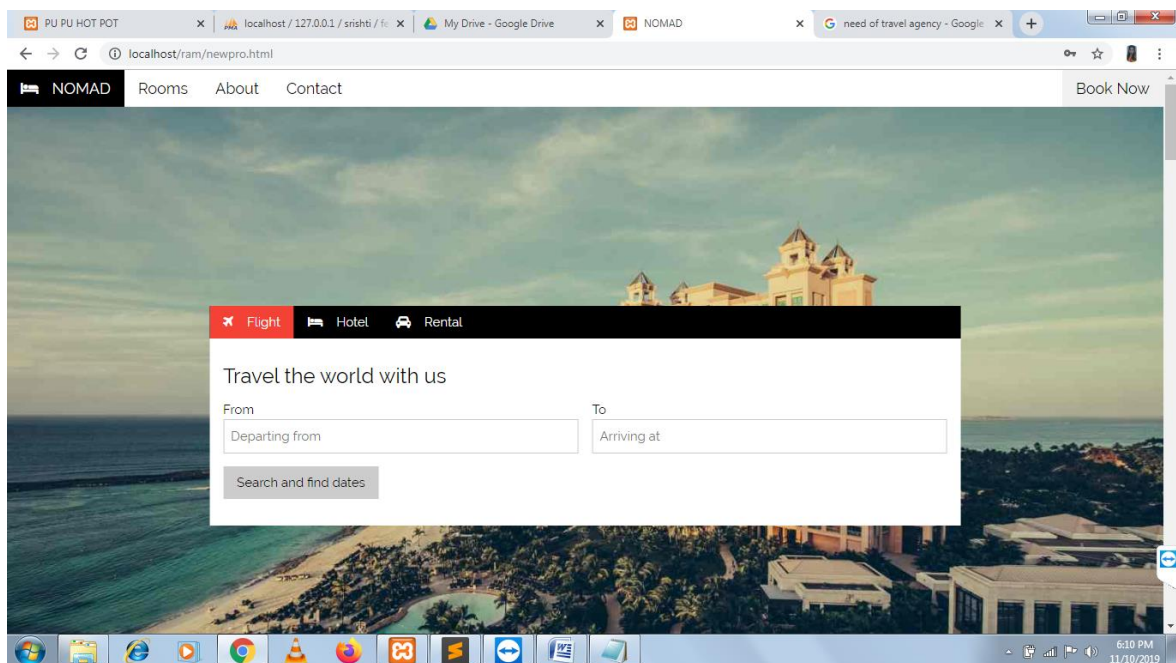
PU PU HOT POT
localhost / 127.0.0.1 / srishti / fo
My Drive - Google Drive
NOMAD
need of travel agency - Google

localhost/ram/newpro.html

NOMAD
Rooms
About
Contact
Book Now

Flight
Hotel
Rental

Travel the world with us

From
Departing from

To
Arriving at

Search and find dates

6:10 PM
11/10/2019